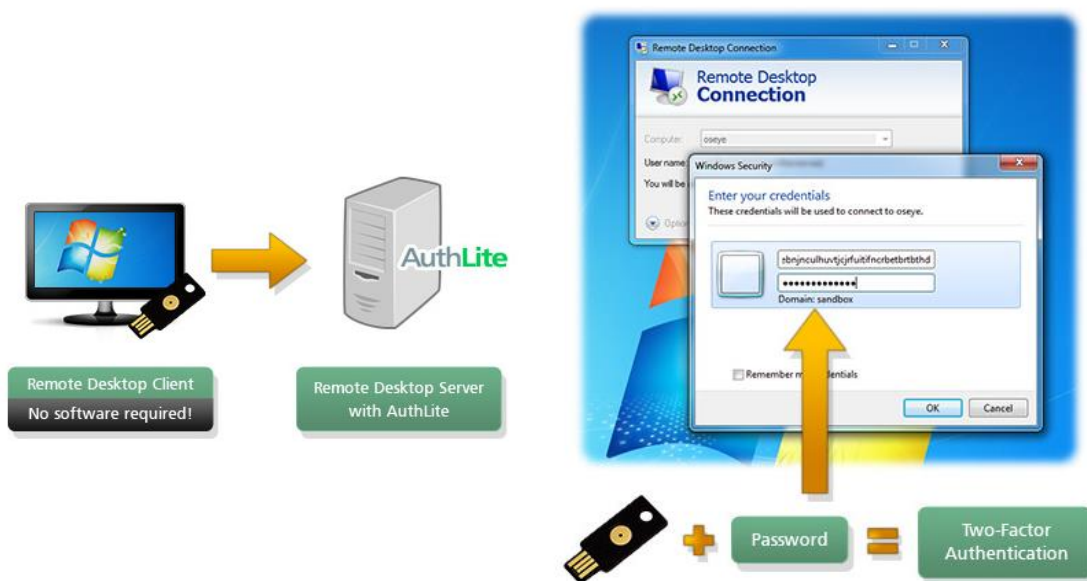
Remote Desktop Client
No software required!

AuthLite

Remote Desktop Server with AuthLite

Remote Desktop Connection

Remote Desktop Connection

Computer: oseye

User name

You will be

Options

Windows Security

Enter your credentials

These credentials will be used to connect to oseye.

cbnjnculhuvtjcjfuitifncrbetbrtbthd

••••••••••••••

Domain: sandbox

Remember my credentials

OK

Cancel

Password

Two-Factor Authentication